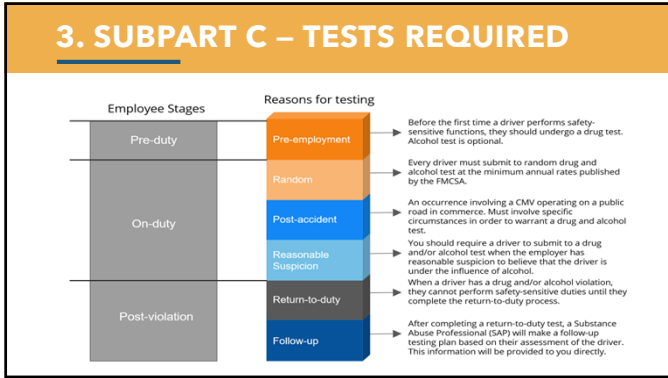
3. SUBPART C – TESTS REQUIRED

Employee Stages

Pre-duty

On-duty

Post-violation

Reasons for testing

Pre-employment

Random

Post-accident

Reasonable Suspicion

Return-to-duty

Follow-up

Before the first time a driver performs safety-sensitive functions, they should undergo a drug test. Alcohol test is optional.

Every driver must submit to random drug and alcohol test at the minimum annual rates published by the FMCSA.

An occurrence involving a CMV operating on a public road in commerce. Must involve specific circumstances in order to warrant a drug and alcohol test.

You should require a driver to submit to a drug and/or alcohol test when the employer has reasonable suspicion to believe that the driver is under the influence of alcohol.

When a driver has a drug and/or alcohol violation, they cannot perform safety-sensitive duties until they complete the return-to-duty process.

After completing a return-to-duty test, a Substance Abuse Professional (SAP) will make a follow-up testing plan based on their assessment of the driver. This information will be provided to you directly.